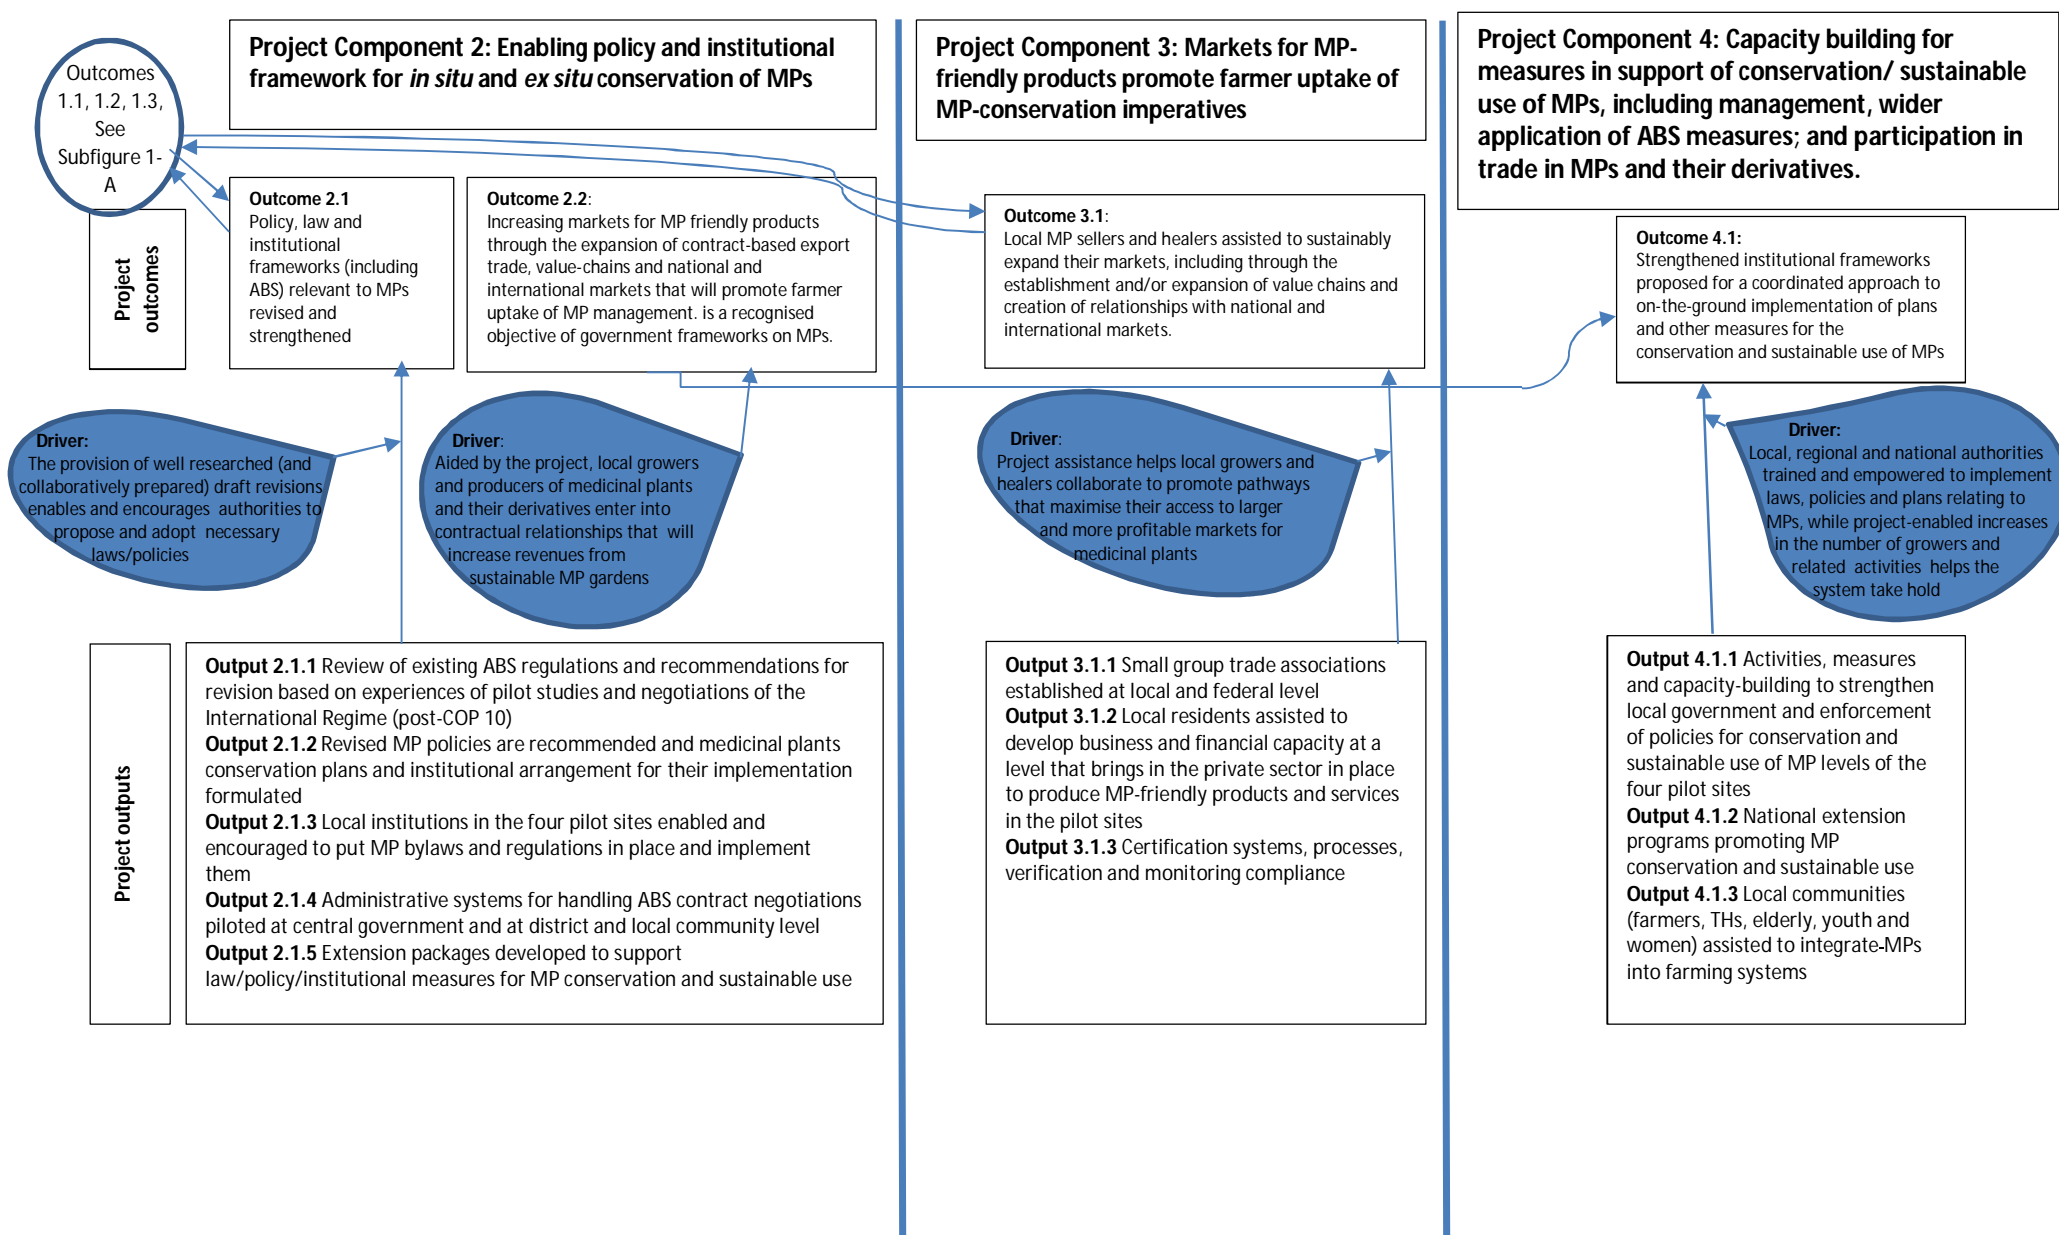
Outcomes 1.1, 1.2, 1.3, See Subfigure 1-A

Project Component 2: Enabling policy and institutional framework for *in situ* and *ex situ* conservation of MPs

Project Component 3: Markets for MP-friendly products promote farmer uptake of MP-conservation imperatives

Project Component 4: Capacity building for measures in support of conservation/ sustainable use of MPs, including management, wider application of ABS measures; and participation in trade in MPs and their derivatives.

Project outcomes

**Outcome 2.1**
Policy, law and institutional frameworks (including ABS) relevant to MPs revised and strengthened

**Outcome 2.2**:
Increasing markets for MP friendly products through the expansion of contract-based export trade, value-chains and national and international markets that will promote farmer uptake of MP management. is a recognised objective of government frameworks on MPs.

**Outcome 3.1**:
Local MP sellers and healers assisted to sustainably expand their markets, including through the establishment and/or expansion of value chains and creation of relationships with national and international markets.

**Outcome 4.1:**
Strengthened institutional frameworks proposed for a coordinated approach to on-the-ground implementation of plans and other measures for the conservation and sustainable use of MPs

**Driver:**
The provision of well researched (and collaboratively prepared) draft revisions enables and encourages authorities to propose and adopt necessary laws/policies

**Driver**:
Aided by the project, local growers and producers of medicinal plants and their derivatives enter into contractual relationships that will increase revenues from sustainable MP gardens

**Driver**:
Project assistance helps local growers and healers collaborate to promote pathways that maximise their access to larger and more profitable markets for medicinal plants

**Driver:**
Local, regional and national authorities trained and empowered to implement laws, policies and plans relating to MPs, while project-enabled increases in the number of growers and related activities helps the system take hold

Project outputs

**Output 2.1.1** Review of existing ABS regulations and recommendations for revision based on experiences of pilot studies and negotiations of the International Regime (post-COP 10)
**Output 2.1.2** Revised MP policies are recommended and medicinal plants conservation plans and institutional arrangement for their implementation formulated
**Output 2.1.3** Local institutions in the four pilot sites enabled and encouraged to put MP bylaws and regulations in place and implement them
**Output 2.1.4** Administrative systems for handling ABS contract negotiations piloted at central government and at district and local community level
**Output 2.1.5** Extension packages developed to support law/policy/institutional measures for MP conservation and sustainable use

**Output 3.1.1** Small group trade associations established at local and federal level
**Output 3.1.2** Local residents assisted to develop business and financial capacity at a level that brings in the private sector in place to produce MP-friendly products and services in the pilot sites
**Output 3.1.3** Certification systems, processes, verification and monitoring compliance

**Output 4.1.1** Activities, measures and capacity-building to strengthen local government and enforcement of policies for conservation and sustainable use of MP levels of the four pilot sites
**Output 4.1.2** National extension programs promoting MP conservation and sustainable use
**Output 4.1.3** Local communities (farmers, THs, elderly, youth and women) assisted to integrate-MPs into farming systems